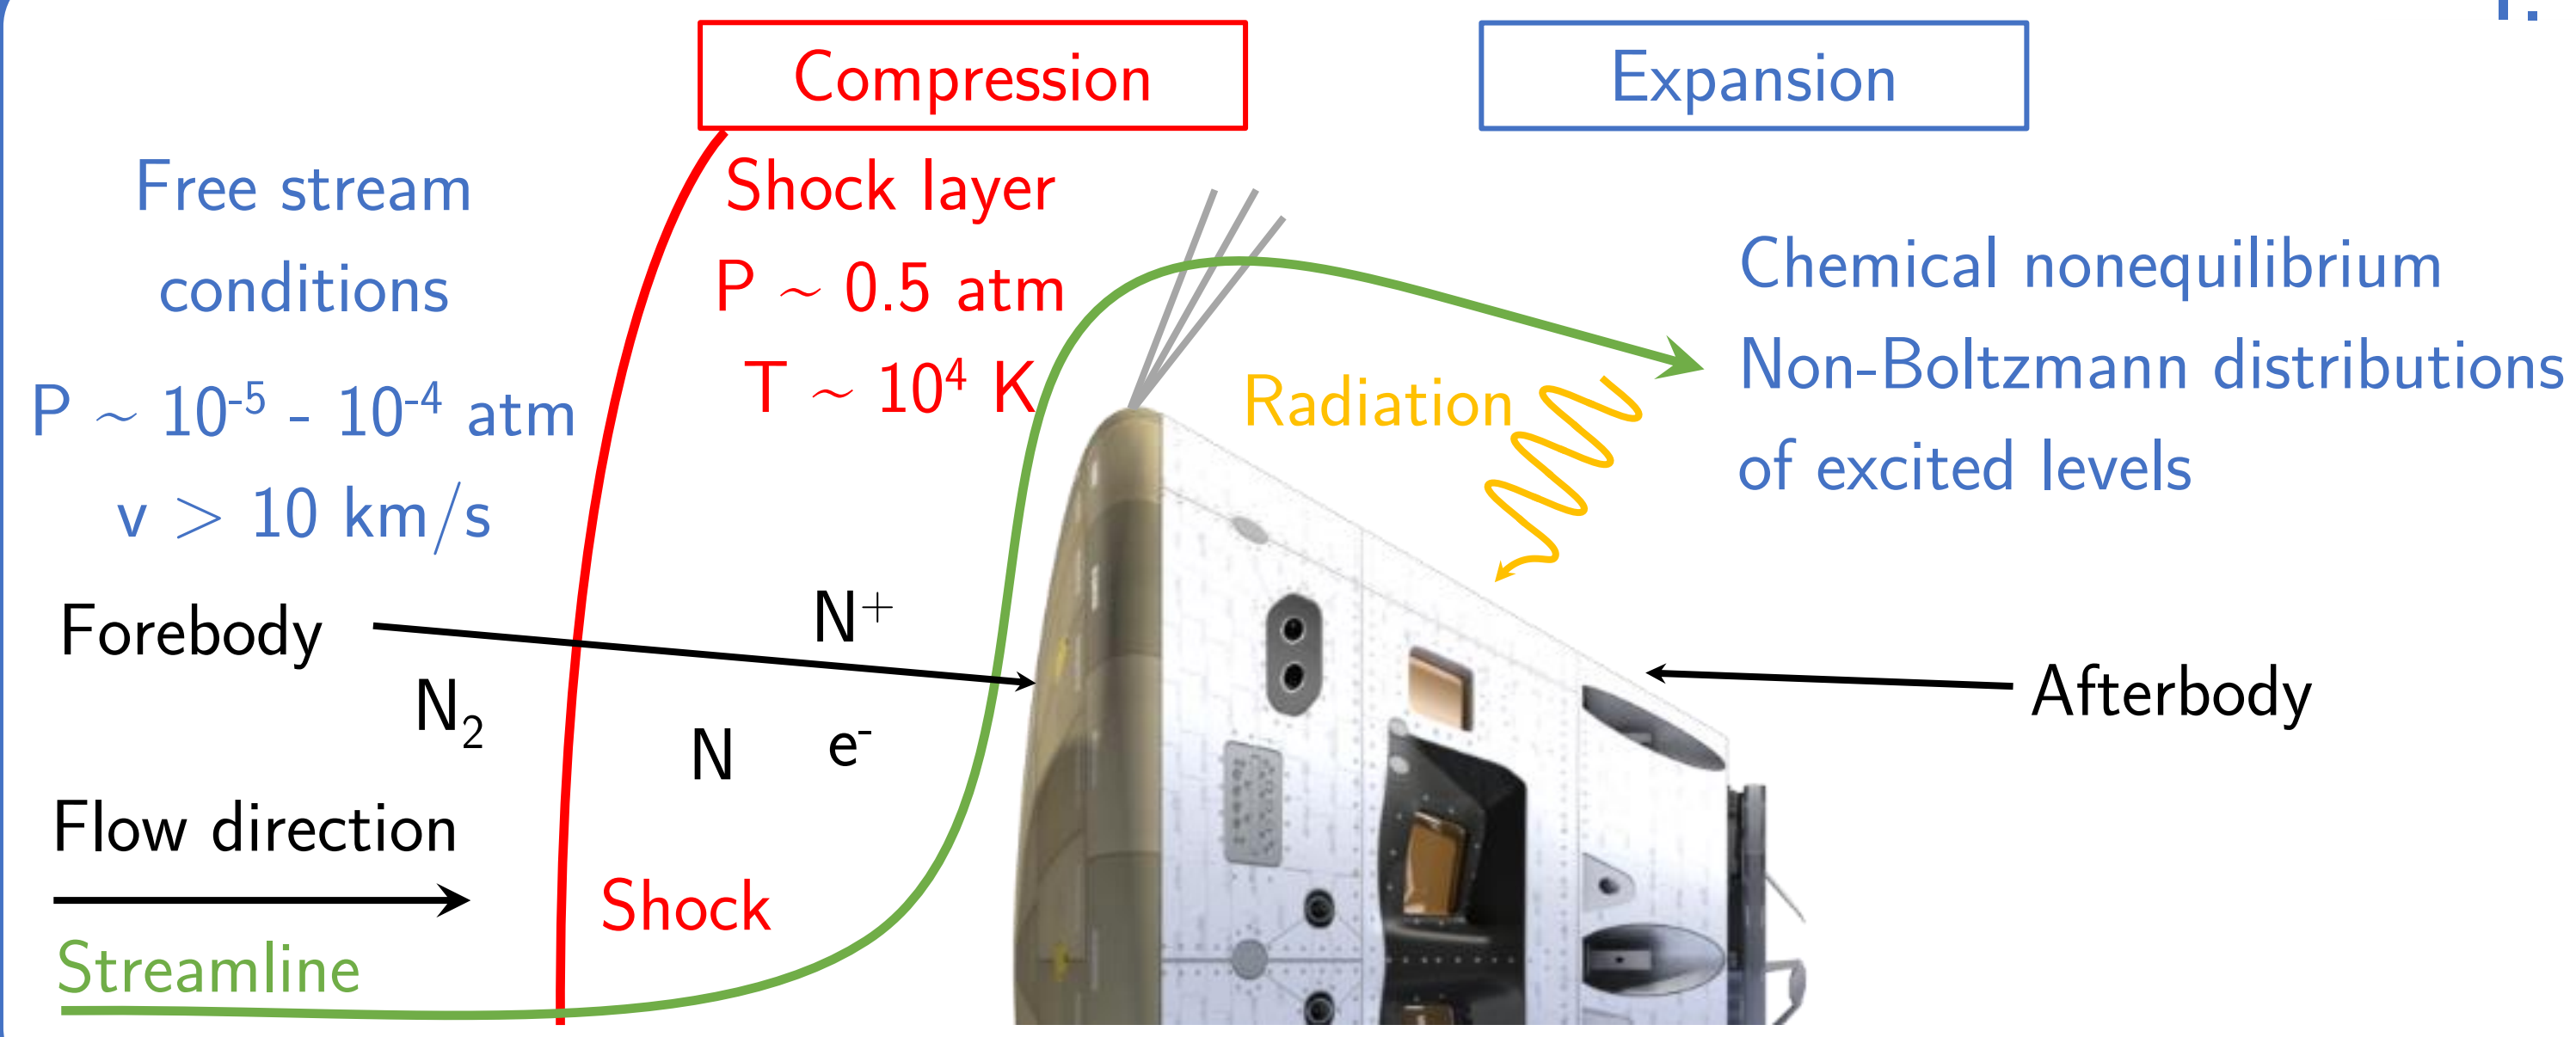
Compression

Expansion

Free stream conditions

$P \sim 10^{-5}$ - $10^{-4}$ atm

$v > 10$ km/s

Shock layer

$P \sim 0.5$ atm

$T \sim 10^4$ K

Chemical nonequilibrium

Non-Boltzmann distributions of excited levels

Radiation

Forebody

$N^+$

$N_2$

N

$e^-$

Afterbody

Flow direction

Shock

Streamline